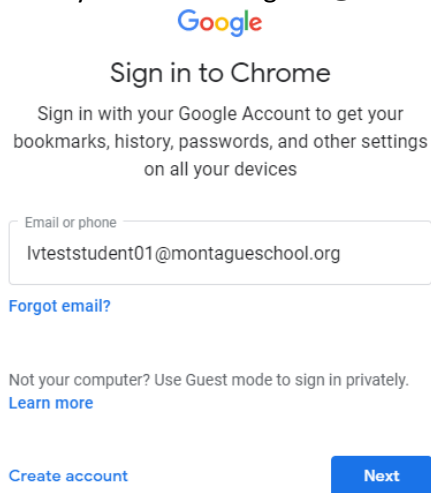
Google

Sign in to Chrome

Sign in with your Google Account to get your bookmarks, history, passwords, and other settings on all your devices

Email or phone

lvteststudent01@montagueschool.org

Forgot email?

Not your computer? Use Guest mode to sign in privately.
Learn more

Create account

Next